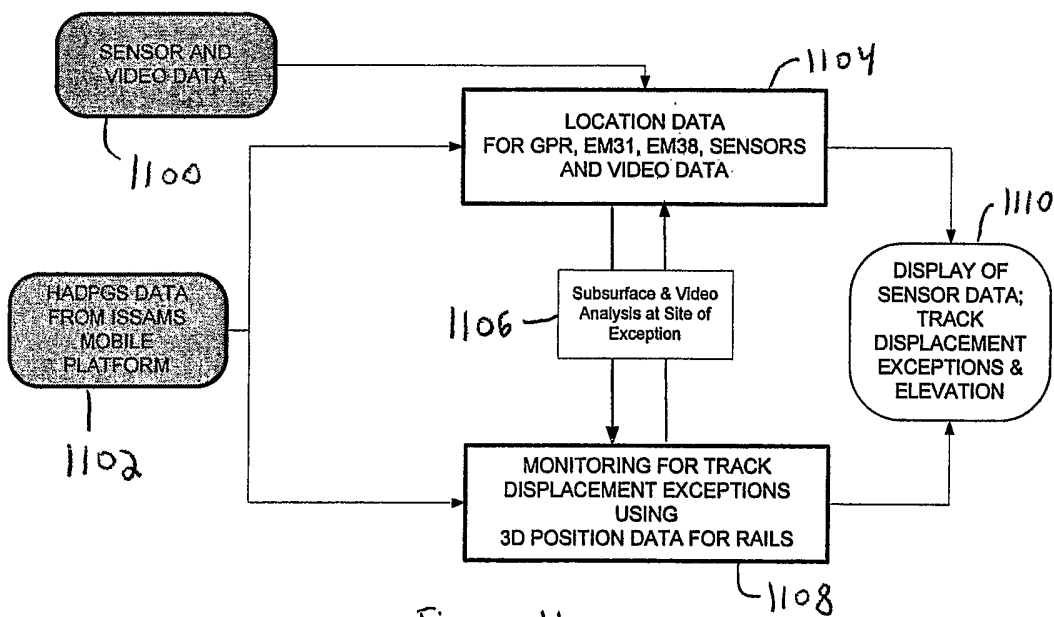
SENSOR AND VIDEO DATA

1100

1104

LOCATION DATA FOR GPR, EM31, EM38, SENSORS AND VIDEO DATA

1110

HADPGS DATA FROM ISSAMS MOBILE PLATFORM

1102

1106

Subsurface & Video Analysis at Site of Exception

DISPLAY OF SENSOR DATA; TRACK DISPLACEMENT EXCEPTIONS & ELEVATION

MONITORING FOR TRACK DISPLACEMENT EXCEPTIONS USING 3D POSITION DATA FOR RAILS

1108

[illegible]